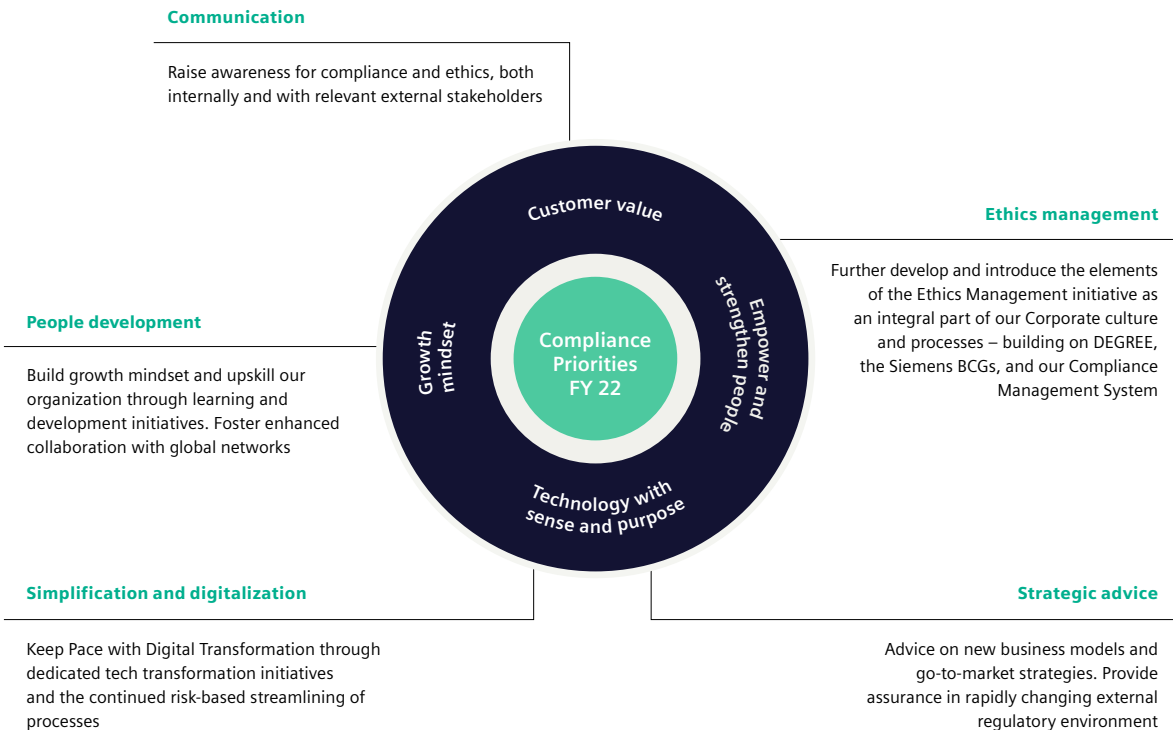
Communication

Raise awareness for compliance and ethics, both internally and with relevant external stakeholders

Customer value

Ethics management

Further develop and introduce the elements of the Ethics Management initiative as an integral part of our Corporate culture and processes – building on DEGREE, the Siemens BCGs, and our Compliance Management System

People development

Build growth mindset and upskill our organization through learning and development initiatives. Foster enhanced collaboration with global networks

Growth mindset

Compliance Priorities FY 22

Empower and strengthen people

Technology with sense and purpose

Simplification and digitalization

Keep Pace with Digital Transformation through dedicated tech transformation initiatives and the continued risk-based streamlining of processes

Strategic advice

Advice on new business models and go-to-market strategies. Provide assurance in rapidly changing external regulatory environment